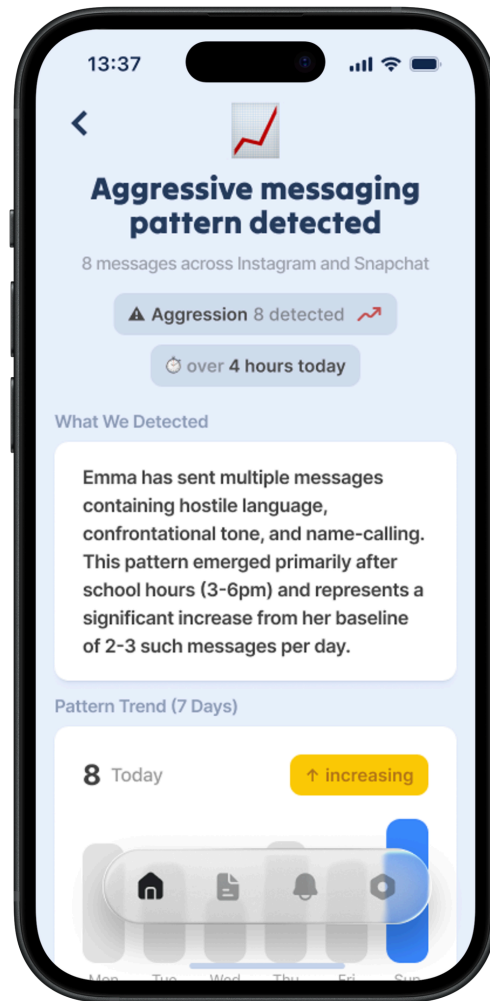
13:37

Aggressive messaging pattern detected

8 messages across Instagram and Snapchat

Aggression 8 detected

over 4 hours today

What We Detected

Emma has sent multiple messages containing hostile language, confrontational tone, and name-calling. This pattern emerged primarily after school hours (3-6pm) and represents a significant increase from her baseline of 2-3 such messages per day.

Pattern Trend (7 Days)

8 Today

↑ increasing

Mon Tue Wed Thu Fri Sun